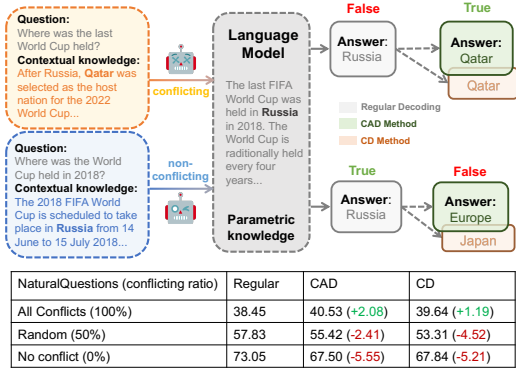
Question:
Where was the last World Cup held?
Contextual knowledge:
After Russia, Qatar was selected as the host nation for the 2022 World Cup...

conflicting

Question:
Where was the World Cup held in 2018?
Contextual knowledge:
The 2018 FIFA World Cup is scheduled to take place in Russia from 14 June to 15 July 2018...

non-conflicting

Language Model

The last FIFA World Cup was held in Russia in 2018. The World Cup is traditionally held every four years...

Parametric knowledge

False
Answer: Russia

True
Answer: Qatar

Qatar

Regular Decoding
CAD Method
CD Method

True
Answer: Russia

False
Answer: Europe

Japan

| NaturalQuestions (conflicting ratio) | Regular | CAD | CD |
|---|---|---|---|
| All Conflicts (100%) | 38.45 | 40.53 (+2.08) | 39.64 (+1.19) |
| Random (50%) | 57.83 | 55.42 (-2.41) | 53.31 (-4.52) |
| No conflict (0%) | 73.05 | 67.50 (-5.55) | 67.84 (-5.21) |